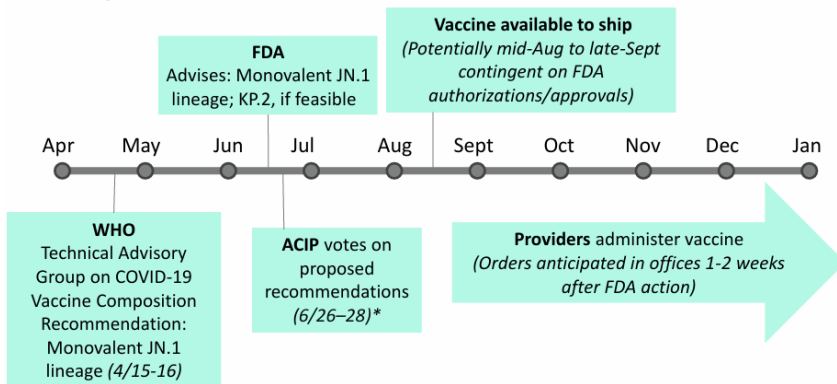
FDA
Advises: Monovalent JN.1 lineage; KP.2, if feasible

Vaccine available to ship
(Potentially mid-Aug to late-Sept contingent on FDA authorizations/approvals)

Apr May Jun Jul Aug Sept Oct Nov Dec Jan

WHO
Technical Advisory Group on COVID-19 Vaccine Composition Recommendation: Monovalent JN.1 lineage (4/15-16)

ACIP votes on proposed recommendations (6/26–28)*

Providers administer vaccine
(Orders anticipated in offices 1-2 weeks after FDA action)